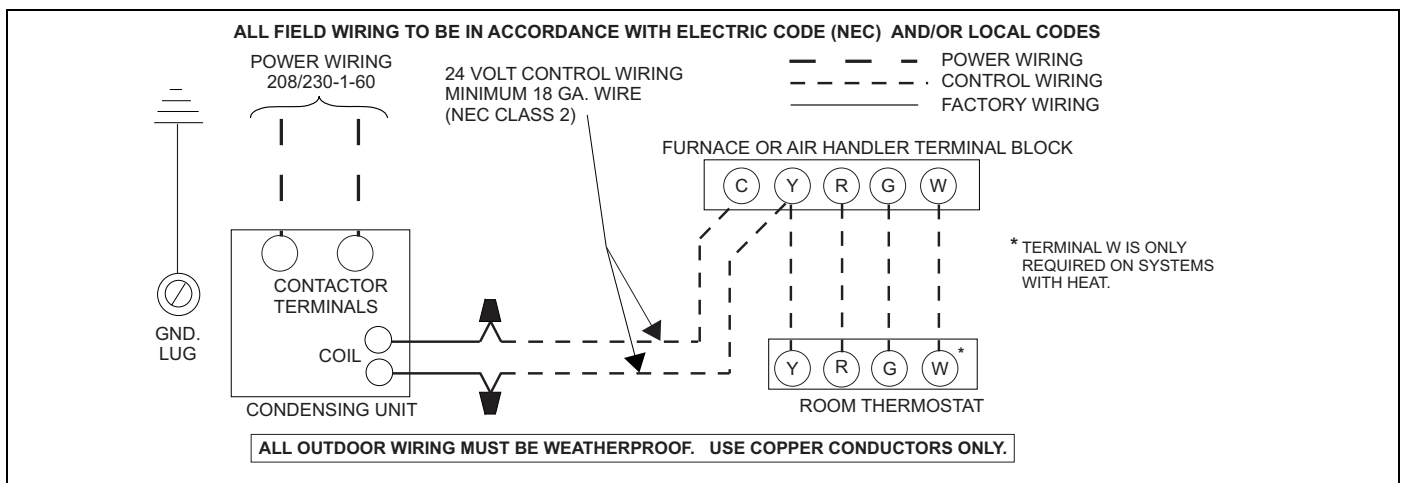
ALL FIELD WIRING TO BE IN ACCORDANCE WITH ELECTRIC CODE (NEC) AND/OR LOCAL CODES

POWER WIRING
208/230-1-60

24 VOLT CONTROL WIRING
MINIMUM 18 GA. WIRE
(NEC CLASS 2)

POWER WIRING
CONTROL WIRING
FACTORY WIRING

FURNACE OR AIR HANDLER TERMINAL BLOCK

C Y R G W

* TERMINAL W IS ONLY REQUIRED ON SYSTEMS WITH HEAT.

GND. LUG

CONTACTOR TERMINALS

COIL

CONDENSING UNIT

Y R G W*

ROOM THERMOSTAT

ALL OUTDOOR WIRING MUST BE WEATHERPROOF. USE COPPER CONDUCTORS ONLY.